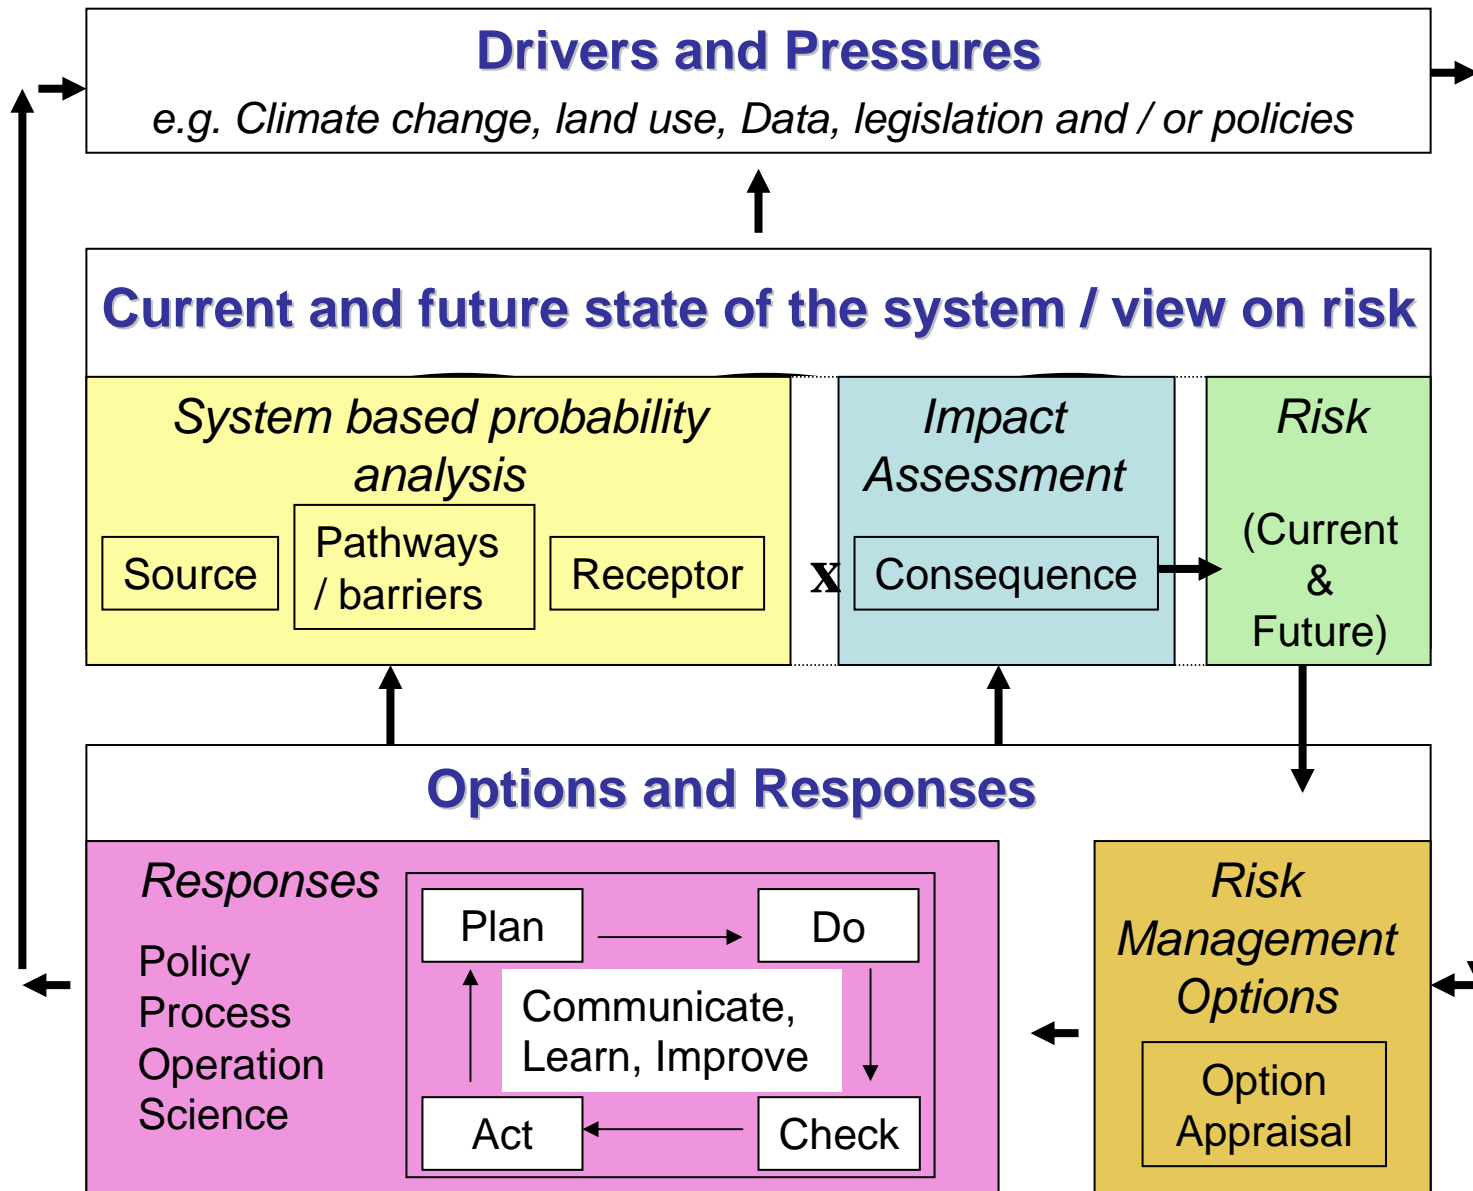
Drivers and Pressures

e.g. Climate change, land use, Data, legislation and / or policies

Current and future state of the system / view on risk

System based probability analysis

Source

Pathways / barriers

Receptor

x

Impact Assessment

Consequence

Risk

(Current & Future)

Options and Responses

Responses

Policy
Process
Operation
Science

Plan

Do

Communicate, Learn, Improve

Act

Check

Risk Management Options

Option Appraisal